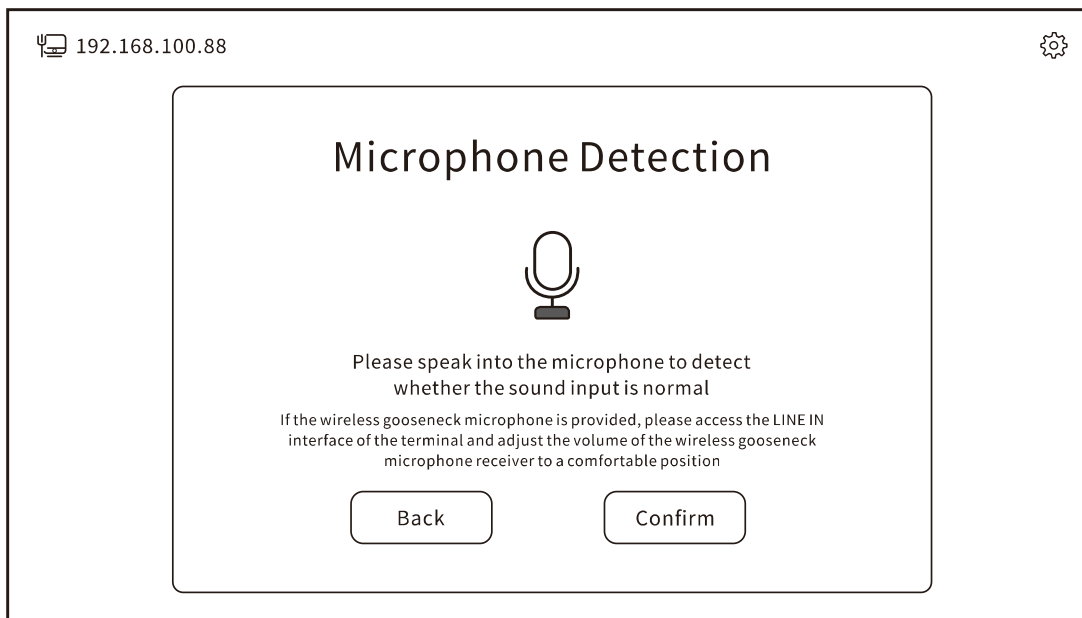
192.168.100.88

Microphone Detection

Please speak into the microphone to detect whether the sound input is normal

If the wireless gooseneck microphone is provided, please access the LINE IN interface of the terminal and adjust the volume of the wireless gooseneck microphone receiver to a comfortable position

Back

Confirm